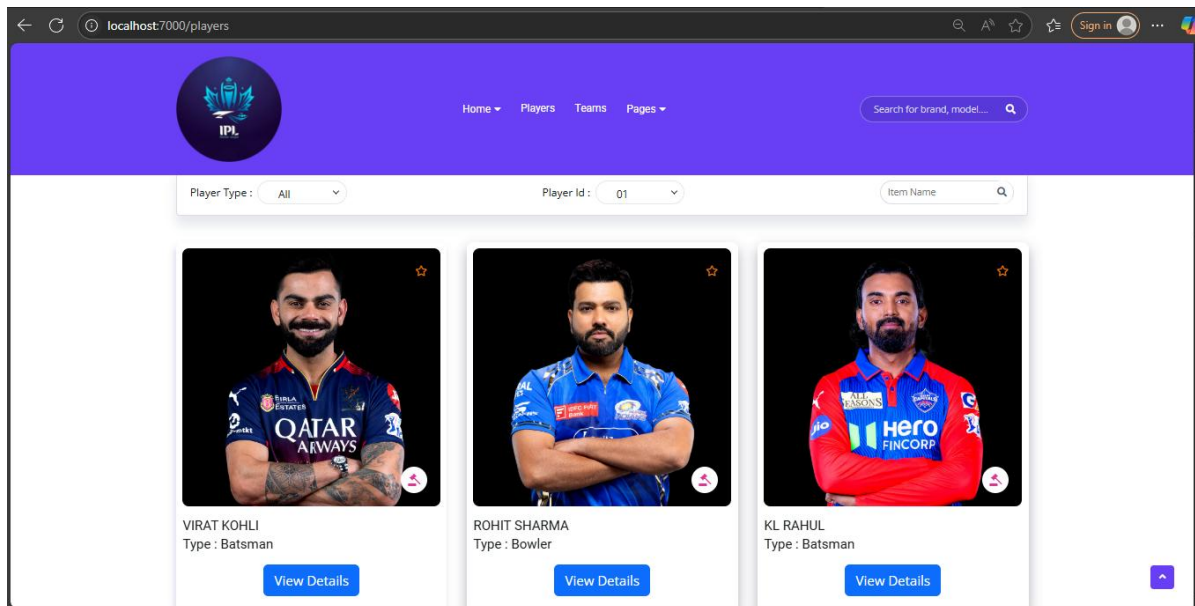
localhost:7000/players

Sign in

IPL

Home Players Teams Pages

Search for brand, model...

Player Type : All

Player Id : 01

Item Name

BIRLA ESTATES
QATAR AIRWAYS

IDFC FIRST Bank

ALL SEASONS
HERO FINCORP

VIRAT KOHLI
Type : Batsman

View Details

ROHIT SHARMA
Type : Bowler

View Details

KL RAHUL
Type : Batsman

View Details